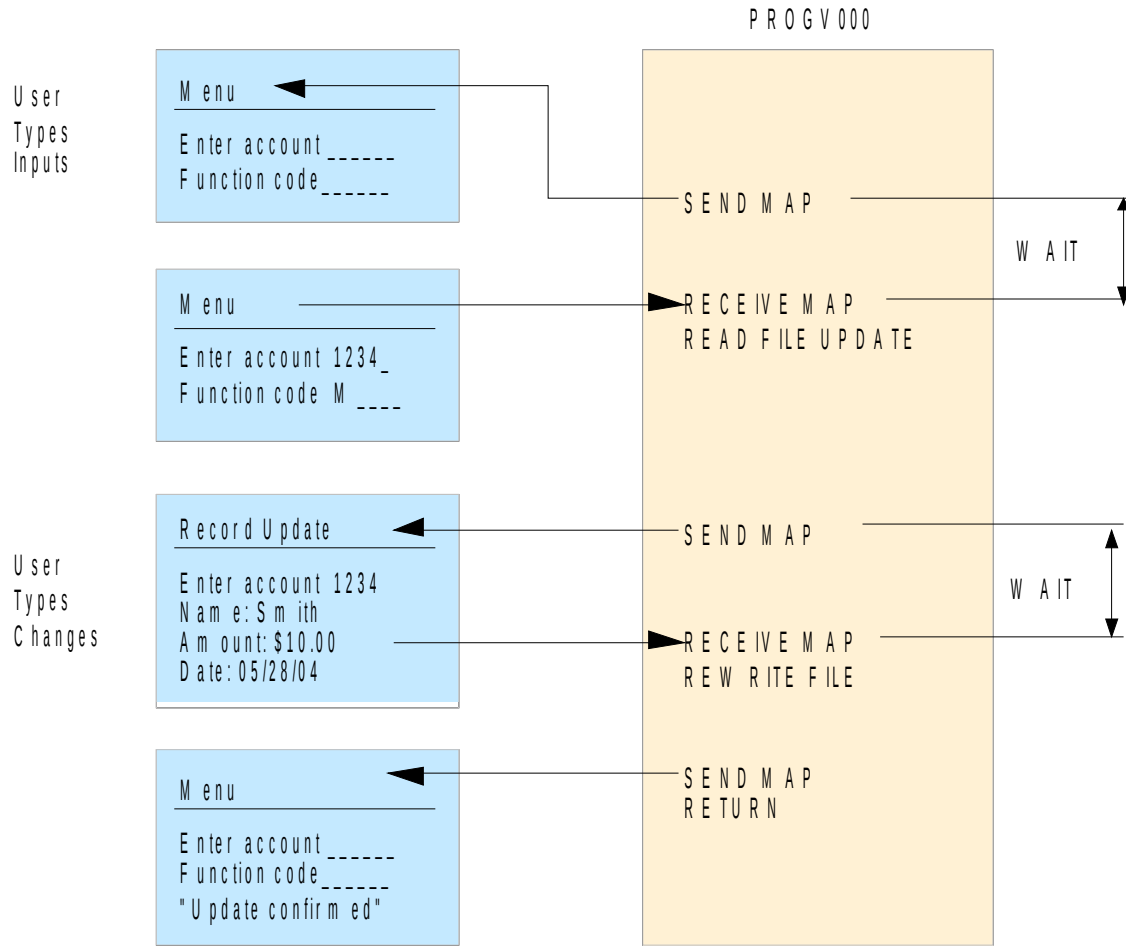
PROGV000

User Types Inputs

Menu

Enter account ______
Function code ______

SEND MAP

WAIT

Menu

Enter account 1234_
Function code M ____

RECEIVE MAP
READ FILE UPDATE

User Types Changes

Record Update

Enter account 1234
Name: Smith
Amount: $10.00
Date: 05/28/04

SEND MAP

WAIT

RECEIVE MAP
REWRITE FILE

Menu

Enter account ______
Function code ______
"Update confirmed"

SEND MAP
RETURN